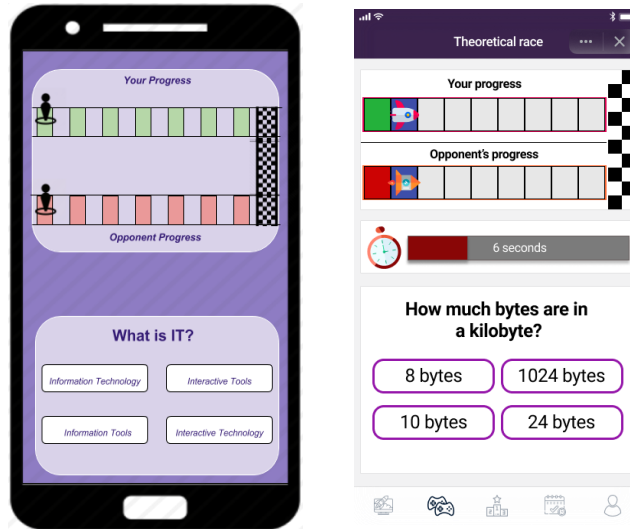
Your Progress

Opponent Progress

What is IT?

Information Technology

Interactive Tools

Information Tools

Interactive Technology

Theoretical race

Your progress

Opponent's progress

6 seconds

How much bytes are in a kilobyte?

8 bytes

1024 bytes

10 bytes

24 bytes